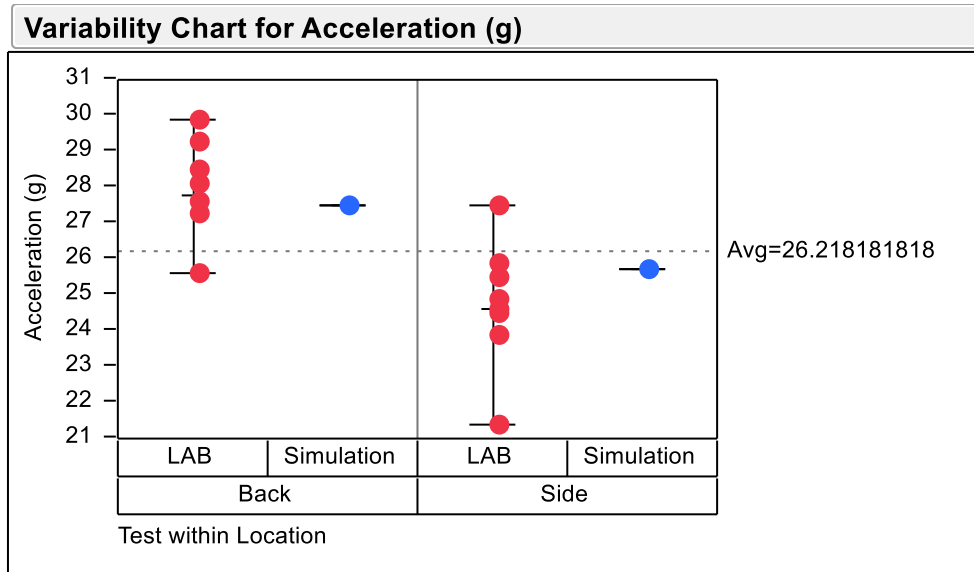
Variability Chart for Acceleration (g)

Acceleration (g)

31
30
29
28
27
26
25
24
23
22
21

Avg=26.218181818

| LAB | Simulation | LAB | Simulation |
|---|---|---|---|
| Back | | Side | |

Test within Location